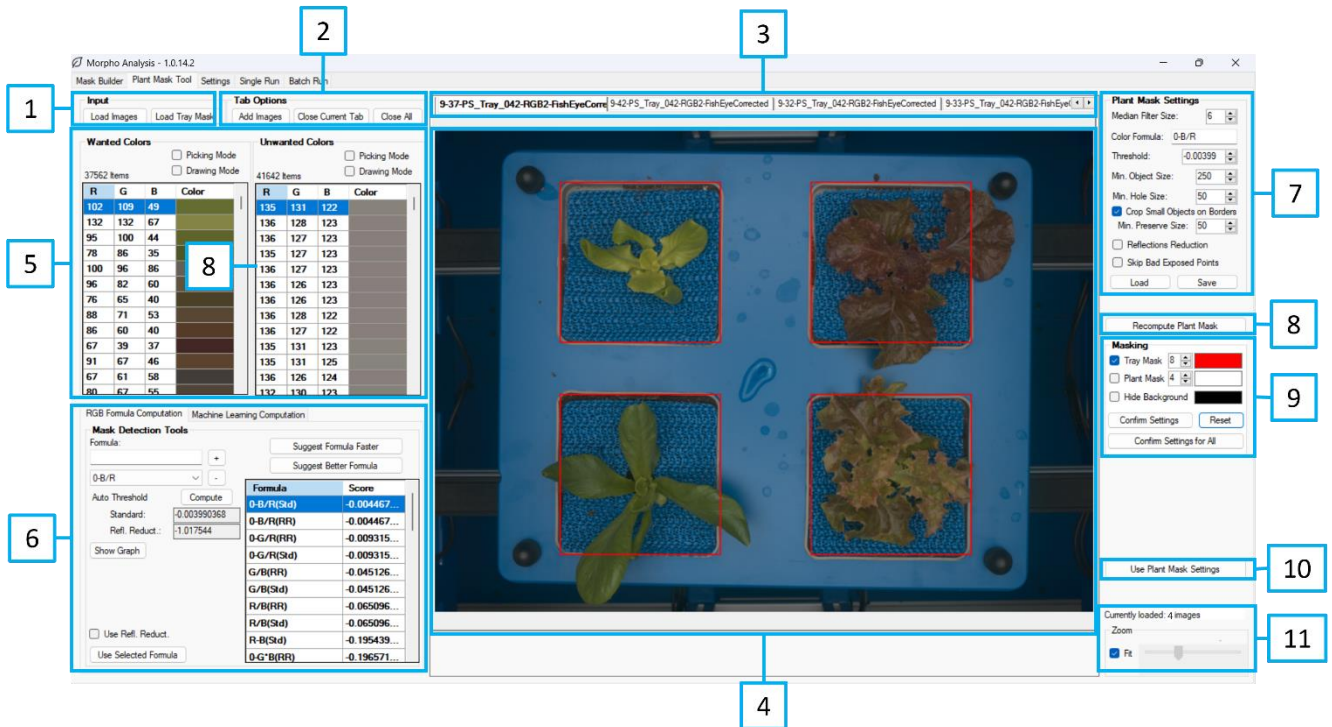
Morpho Analysis - 1.0.14.2

Mask Builder | Plant Mask Tool | Settings | Single Run | Batch Run

1

2

3

Input

Load Images | Load Tray Mask

Tab Options

Add Images | Close Current Tab | Close All

9-37-PS_Tray_042-RGB2-FishEyeCorre | 9-42-PS_Tray_042-RGB2-FishEyeCorrected | 9-32-PS_Tray_042-RGB2-FishEyeCorrected | 9-33-PS_Tray_042-RGB2-FishEyeC

Wanted Colors

Picking Mode

Drawing Mode

37562 Items

| R | G | B | Color |
|---|---|---|---|
| 102 | 109 | 49 | |
| 132 | 132 | 67 | |
| 95 | 100 | 44 | |
| 78 | 86 | 35 | |
| 100 | 96 | 86 | |
| 96 | 82 | 60 | |
| 76 | 65 | 40 | |
| 88 | 71 | 53 | |
| 86 | 60 | 40 | |
| 67 | 39 | 37 | |
| 91 | 67 | 46 | |
| 67 | 61 | 58 | |
| 80 | 67 | 55 | |

Unwanted Colors

Picking Mode

Drawing Mode

41642 Items

| R | G | B | Color |
|---|---|---|---|
| 135 | 131 | 122 | |
| 136 | 128 | 123 | |
| 136 | 127 | 123 | |
| 135 | 127 | 123 | |
| 136 | 127 | 123 | |
| 136 | 126 | 123 | |
| 136 | 126 | 123 | |
| 136 | 128 | 122 | |
| 136 | 127 | 122 | |
| 135 | 131 | 123 | |
| 135 | 131 | 125 | |
| 136 | 126 | 124 | |
| 137 | 130 | 123 | |

5

8

Plant Mask Settings

Median Filter Size: 6

Color Formula: 0-B/R

Threshold: -0.00399

Min. Object Size: 250

Min. Hole Size: 50

Crop Small Objects on Borders

Min. Preserve Size: 50

Reflections Reduction

Skip Bad Exposed Points

Load | Save

7

Recompute Plant Mask

8

Masking

Tray Mask 8

Plant Mask 4

Hide Background

Confirm Settings | Reset

Confirm Settings for All

9

RGB Formula Computation | Machine Learning Computation

Mask Detection Tools

Formula:

+

0-B/R

-

Auto Threshold | Compute

Standard: -0.003990368

Refl. Reduct.: -1.017544

Show Graph

Suggest Formula Faster

Suggest Better Formula

| Formula | Score |
|---|---|
| 0-B/R(Std) | -0.004467... |
| 0-B/R(RR) | -0.004467... |
| 0-G/R(RR) | -0.009315... |
| 0-G/R(Std) | -0.009315... |
| G/B(RR) | -0.045126... |
| G/B(Std) | -0.045126... |
| R/B(RR) | -0.065096... |
| R/B(Std) | -0.065096... |
| R-B(Std) | -0.195439... |
| 0-G*B(RR) | -0.196571... |

Use Refl. Reduct.

Use Selected Formula

6

Use Plant Mask Settings

10

Currently loaded: 4 images

Zoom

Fit

11

4